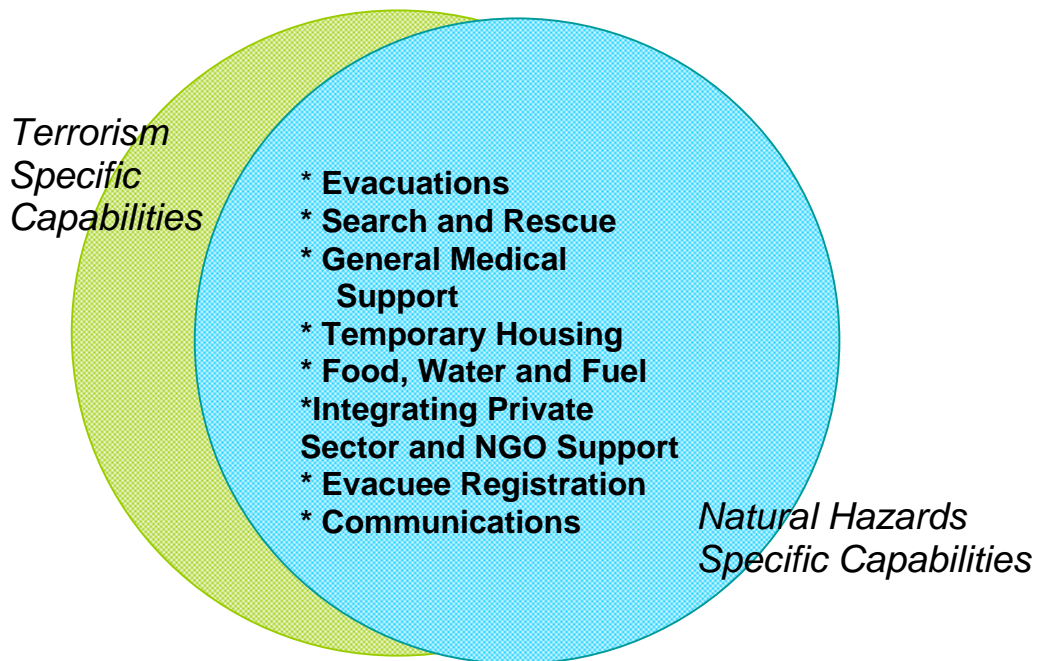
Terrorism Specific Capabilities

* Evacuations
* Search and Rescue
* General Medical Support
* Temporary Housing
* Food, Water and Fuel
*Integrating Private Sector and NGO Support
* Evacuee Registration
* Communications

Natural Hazards Specific Capabilities